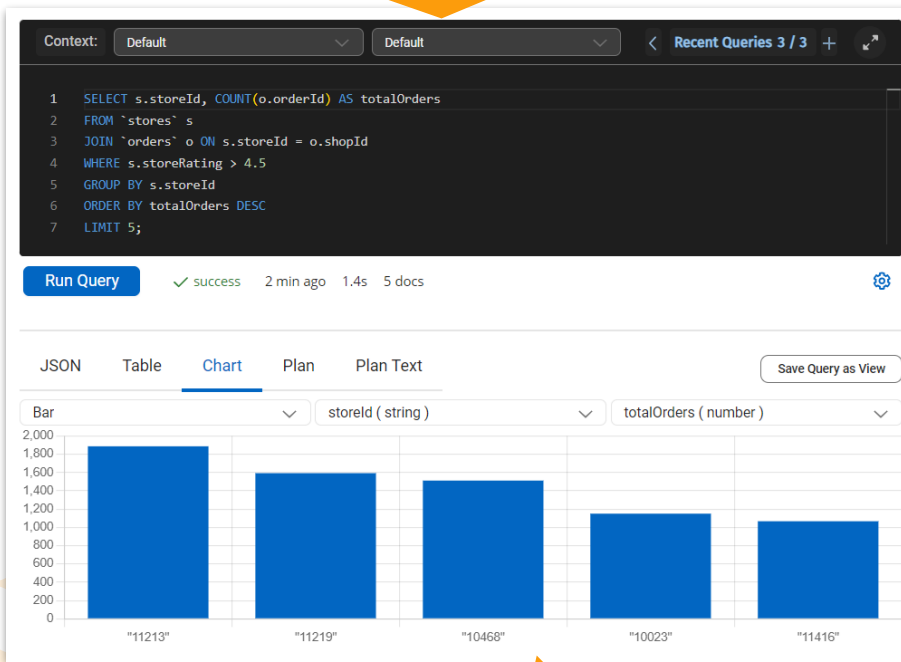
Context: Default Default Recent Queries 3 / 3 +

1 SELECT s.storeId, COUNT(o.orderId) AS totalOrders
2 FROM `stores` s
3 JOIN `orders` o ON s.storeId = o.shopId
4 WHERE s.storeRating > 4.5
5 GROUP BY s.storeId
6 ORDER BY totalOrders DESC
7 LIMIT 5;

Run Query ✓ success 2 min ago 1.4s 5 docs

JSON Table Chart Plan Plan Text

Save Query as View

Bar storeId ( string ) totalOrders ( number )

2,000
1,800
1,600
1,400
1,200
1,000
800
600
400
200
0

"11213" "11219" "10468" "10023" "11416"